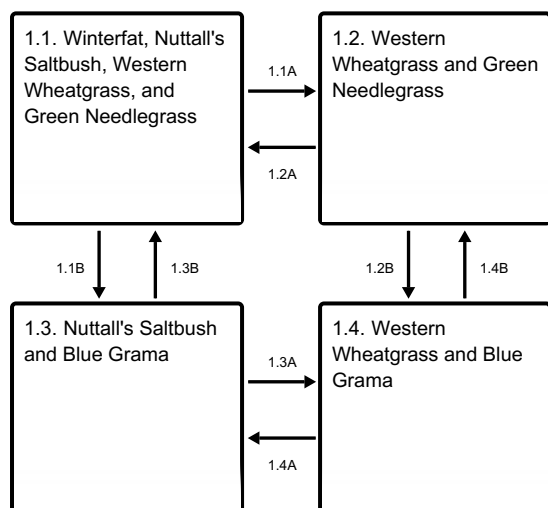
1.1. Winterfat, Nuttall's Saltbush, Western Wheatgrass, and Green Needlegrass

1.1A

1.2A

1.2. Western Wheatgrass and Green Needlegrass

1.1B

1.3B

1.2B

1.4B

1.3. Nuttall's Saltbush and Blue Grama

1.3A

1.4A

1.4. Western Wheatgrass and Blue Grama